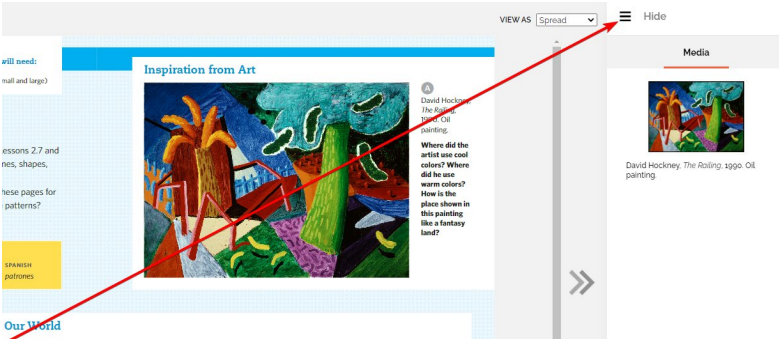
VIEW AS Spread

Hide

will need:

mall and large)

essons 2.7 and nes, shapes,

hese pages for patterns?

SPANISH
patrones

Our World

Inspiration from Art

A

David Hockney, *The Railing*, 1990. Oil painting.

**Where did the artist use cool colors? Where did he use warm colors? How is the place shown in this painting like a fantasy land?**

Media

David Hockney. *The Railing*, 1990. Oil painting.